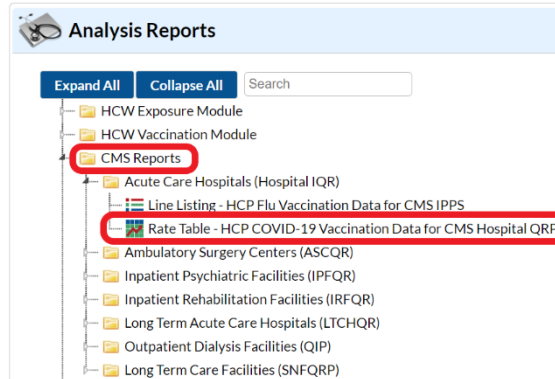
Analysis Reports

Expand All
Collapse All
Search

HCW Exposure Module
HCW Vaccination Module
CMS Reports
Acute Care Hospitals (Hospital IQR)
Line Listing - HCP Flu Vaccination Data for CMS IPPS
Rate Table - HCP COVID-19 Vaccination Data for CMS Hospital QRF
Ambulatory Surgery Centers (ASCQR)
Inpatient Psychiatric Facilities (IPFQR)
Inpatient Rehabilitation Facilities (IRFQR)
Long Term Acute Care Hospitals (LTCHQR)
Outpatient Dialysis Facilities (QIP)
Long Term Care Facilities (SNFQRP)